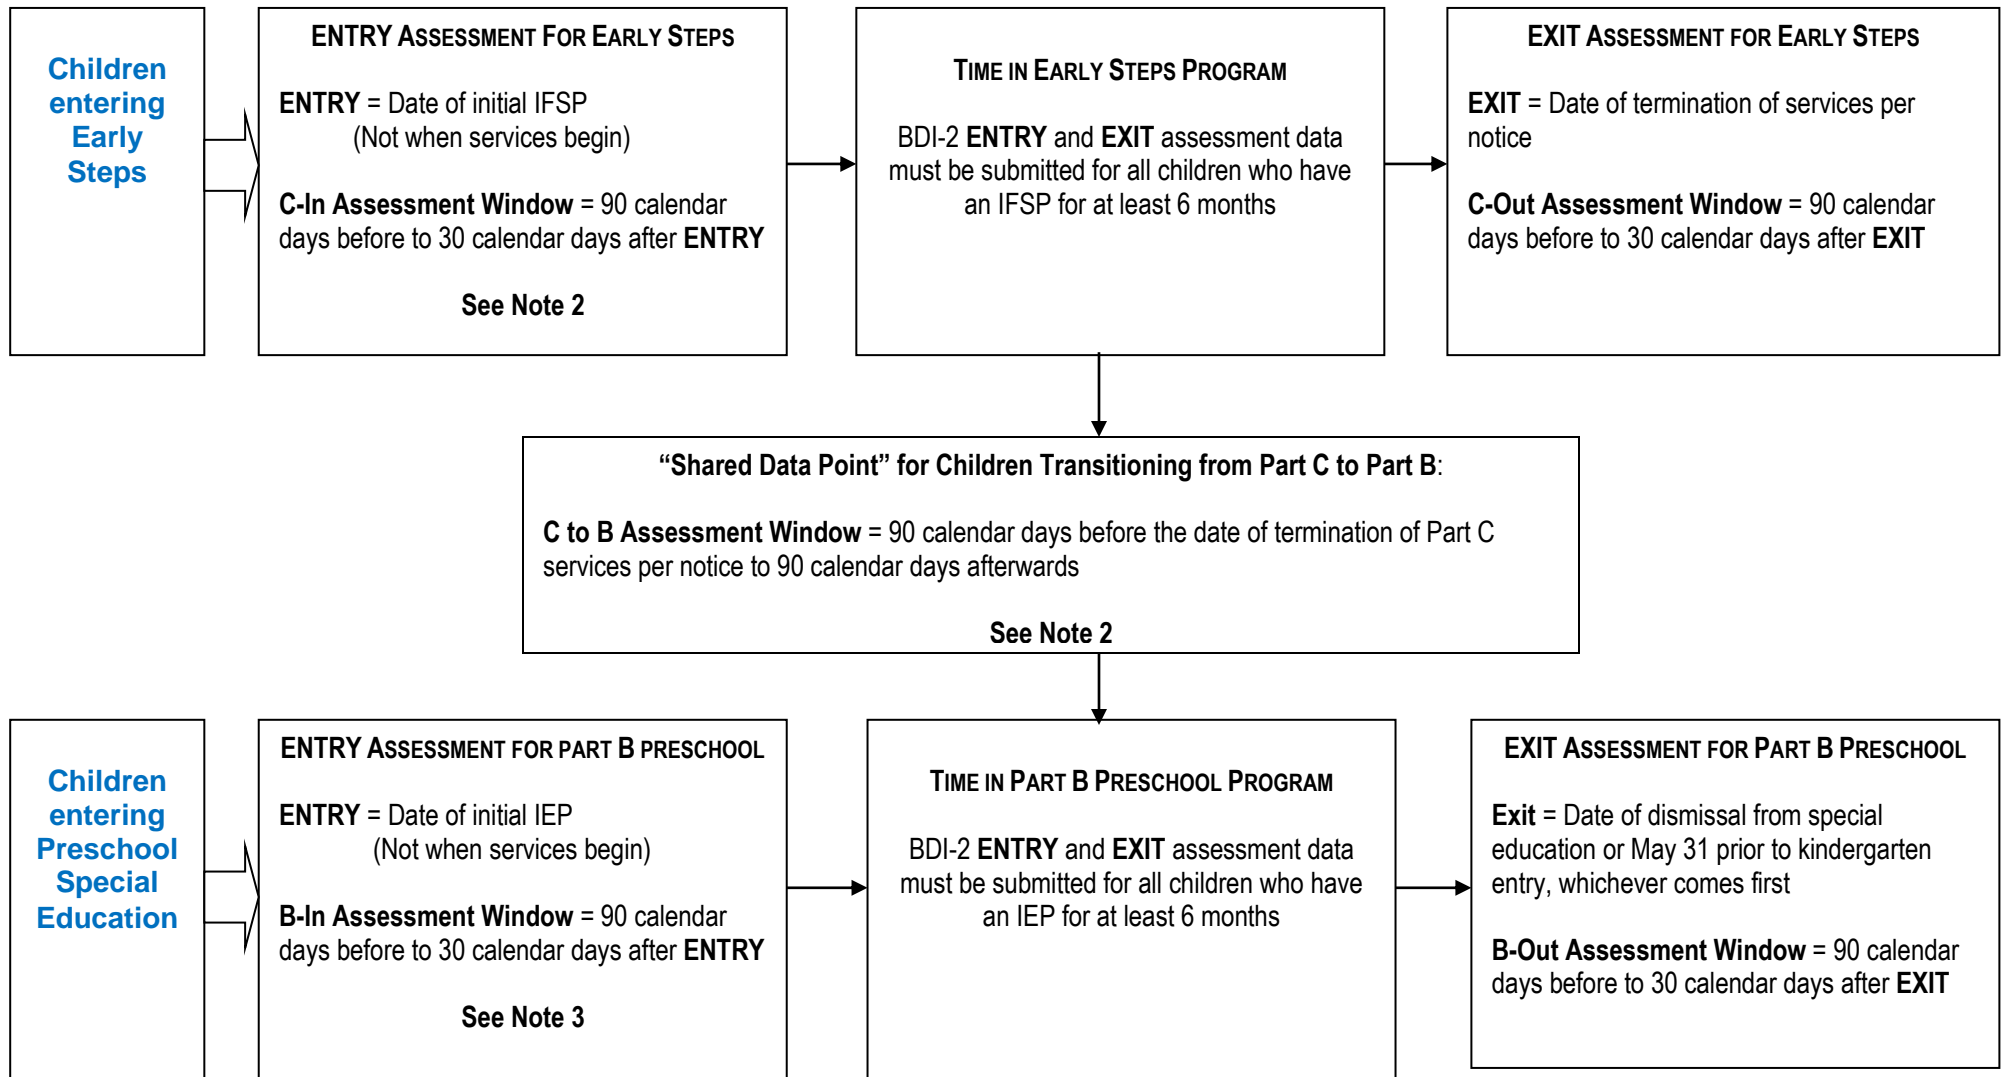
Children entering Early Steps

ENTRY ASSESSMENT FOR EARLY STEPS

ENTRY = Date of initial IFSP
(Not when services begin)

C-In Assessment Window = 90 calendar days before to 30 calendar days after ENTRY

See Note 2

TIME IN EARLY STEPS PROGRAM

BDI-2 ENTRY and EXIT assessment data must be submitted for all children who have an IFSP for at least 6 months

EXIT ASSESSMENT FOR EARLY STEPS

EXIT = Date of termination of services per notice

C-Out Assessment Window = 90 calendar days before to 30 calendar days after EXIT

"Shared Data Point" for Children Transitioning from Part C to Part B:

C to B Assessment Window = 90 calendar days before the date of termination of Part C services per notice to 90 calendar days afterwards

See Note 2

Children entering Preschool Special Education

ENTRY ASSESSMENT FOR PART B PRESCHOOL

ENTRY = Date of initial IEP
(Not when services begin)

B-In Assessment Window = 90 calendar days before to 30 calendar days after ENTRY

See Note 3

TIME IN PART B PRESCHOOL PROGRAM

BDI-2 ENTRY and EXIT assessment data must be submitted for all children who have an IEP for at least 6 months

EXIT ASSESSMENT FOR PART B PRESCHOOL

Exit = Date of dismissal from special education or May 31 prior to kindergarten entry, whichever comes first

B-Out Assessment Window = 90 calendar days before to 30 calendar days after EXIT